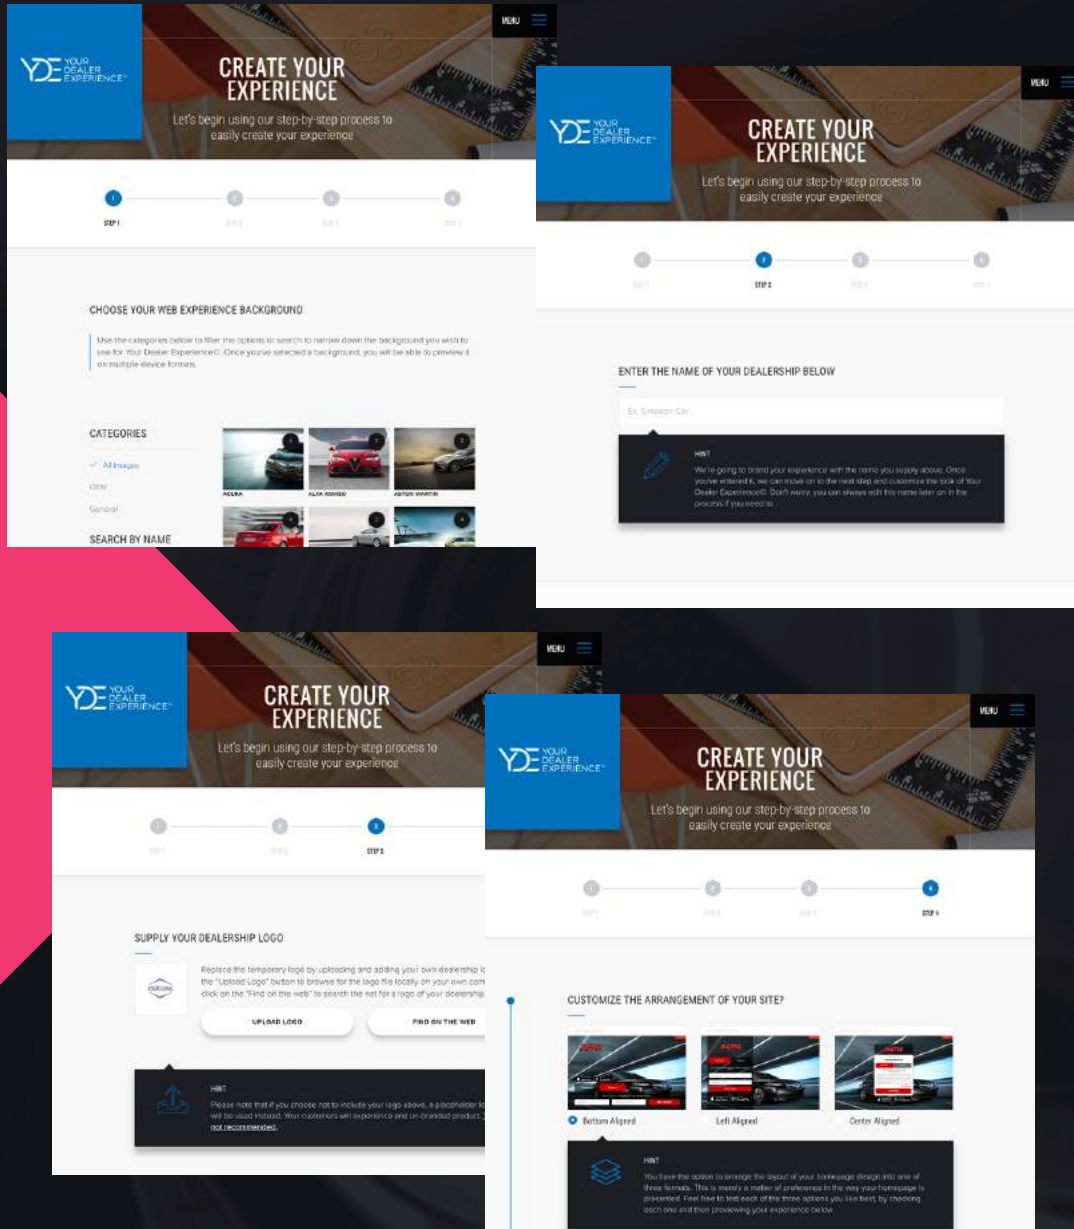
YDE YOUR DEALER EXPERIENCE

MENU

CREATE YOUR EXPERIENCE

Let's begin using our step-by-step process to easily create your experience

1 STEP 1 2 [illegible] 3 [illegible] 4 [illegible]

CHOOSE YOUR WEB EXPERIENCE BACKGROUND

Use the categories below to filter the options or search to narrow down the background you wish to use for Your Dealer Experience©. Once you've selected a background, you will be able to preview it on multiple device formats.

CATEGORIES

All Images

OEM

General

SEARCH BY NAME

ACURA ALFA ROMEO ASTON MARTIN

YDE YOUR DEALER EXPERIENCE

MENU

CREATE YOUR EXPERIENCE

Let's begin using our step-by-step process to easily create your experience

1 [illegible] 2 STEP 2 3 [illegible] 4 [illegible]

ENTER THE NAME OF YOUR DEALERSHIP BELOW

Ex. Simpson Car

HINT

We're going to brand your experience with the name you supply above. Once you've entered it, we can move on to the next step and customize the look of Your Dealer Experience©. Don't worry, you can always edit this name later on in the process if you need to.

YDE YOUR DEALER EXPERIENCE

MENU

CREATE YOUR EXPERIENCE

Let's begin using our step-by-step process to easily create your experience

1 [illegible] 2 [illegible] 3 STEP 3

SUPPLY YOUR DEALERSHIP LOGO

Replace the temporary logo by uploading and adding your own dealership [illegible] the "Upload Logo" button to browse for the logo file locally on your own com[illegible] click on the "Find on the web" to search the net for a logo of your dealership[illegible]

UPLOAD LOGO

FIND ON THE WEB

HINT

Please note that if you choose not to include your logo above, a placeholder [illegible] will be used instead. Your customers will experience and un-branded product. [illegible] not recommended.

YDE YOUR DEALER EXPERIENCE

MENU

CREATE YOUR EXPERIENCE

Let's begin using our step-by-step process to easily create your experience

1 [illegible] 2 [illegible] 3 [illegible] 4 STEP 4

CUSTOMIZE THE ARRANGEMENT OF YOUR SITE?

Bottom Aligned

Left Aligned

Center Aligned

HINT

You have the option to arrange the layout of your homepage design into one of three formats. This is merely a matter of preference in the way your homepage is presented. Feel free to test each of the three options you like best, by checking each one and then previewing your experience below.